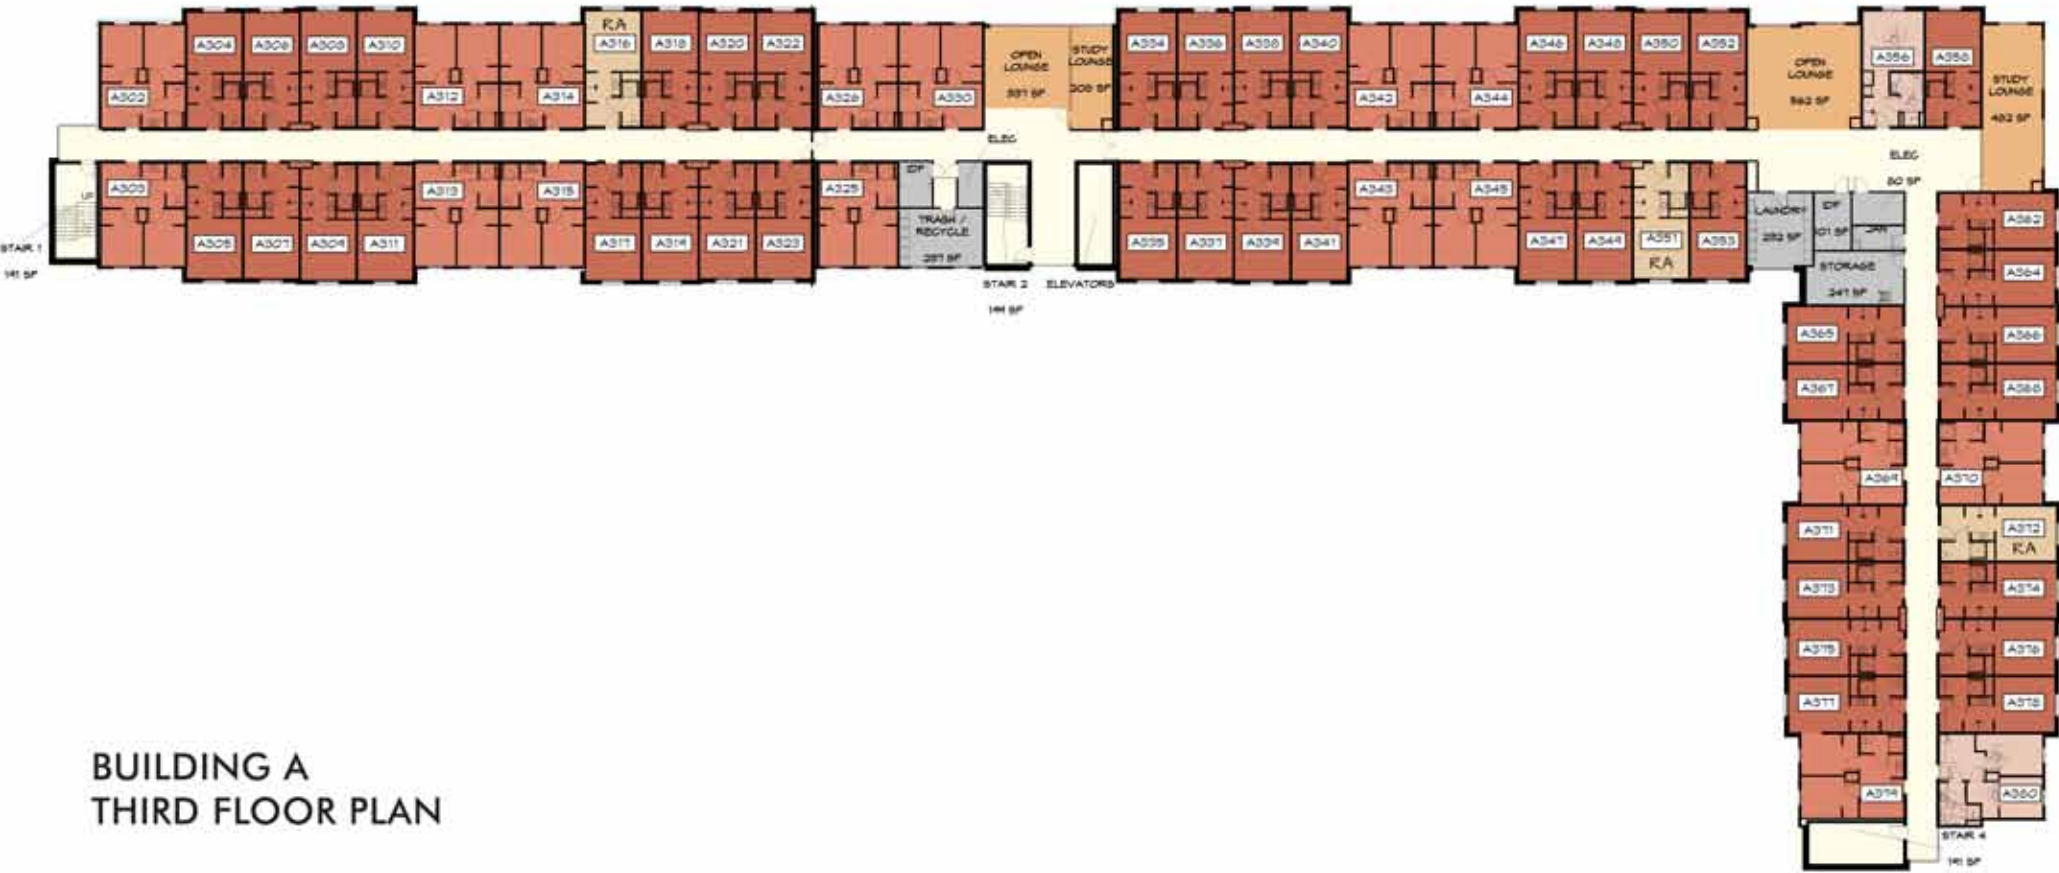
A304 A306 A308 A310
RA
A316 A318 A320 A322
OPEN LOUNGE 331 SF
STUDY LOUNGE 209 SF
A334 A336 A338 A340
A346 A348 A350 A352
OPEN LOUNGE 563 SF
A356 A358
STUDY LOUNGE 492 SF
A302 A312 A314 A328 A330 A342 A344
ELEC
ELEC 80 SF
UP
A303 A313 A315 A325
IDF
TRASH / RECYCLE 237 SF
A343 A345
STAIR 1 141 SF
A305 A307 A309 A311 A317 A319 A321 A323
STAIR 2 144 SF
ELEVATORS
A335 A337 A339 A341 A347 A349 A351 RA A353
LAUNDRY 252 SF
IDF 101 SF
JAN
STORAGE 241 SF
A362 A364 A365 A366 A367 A368 A369 A370 A371 A372 RA A373 A374 A375 A376 A377 A378 A379 A380
STAIR 4 141 SF

BUILDING A
THIRD FLOOR PLAN